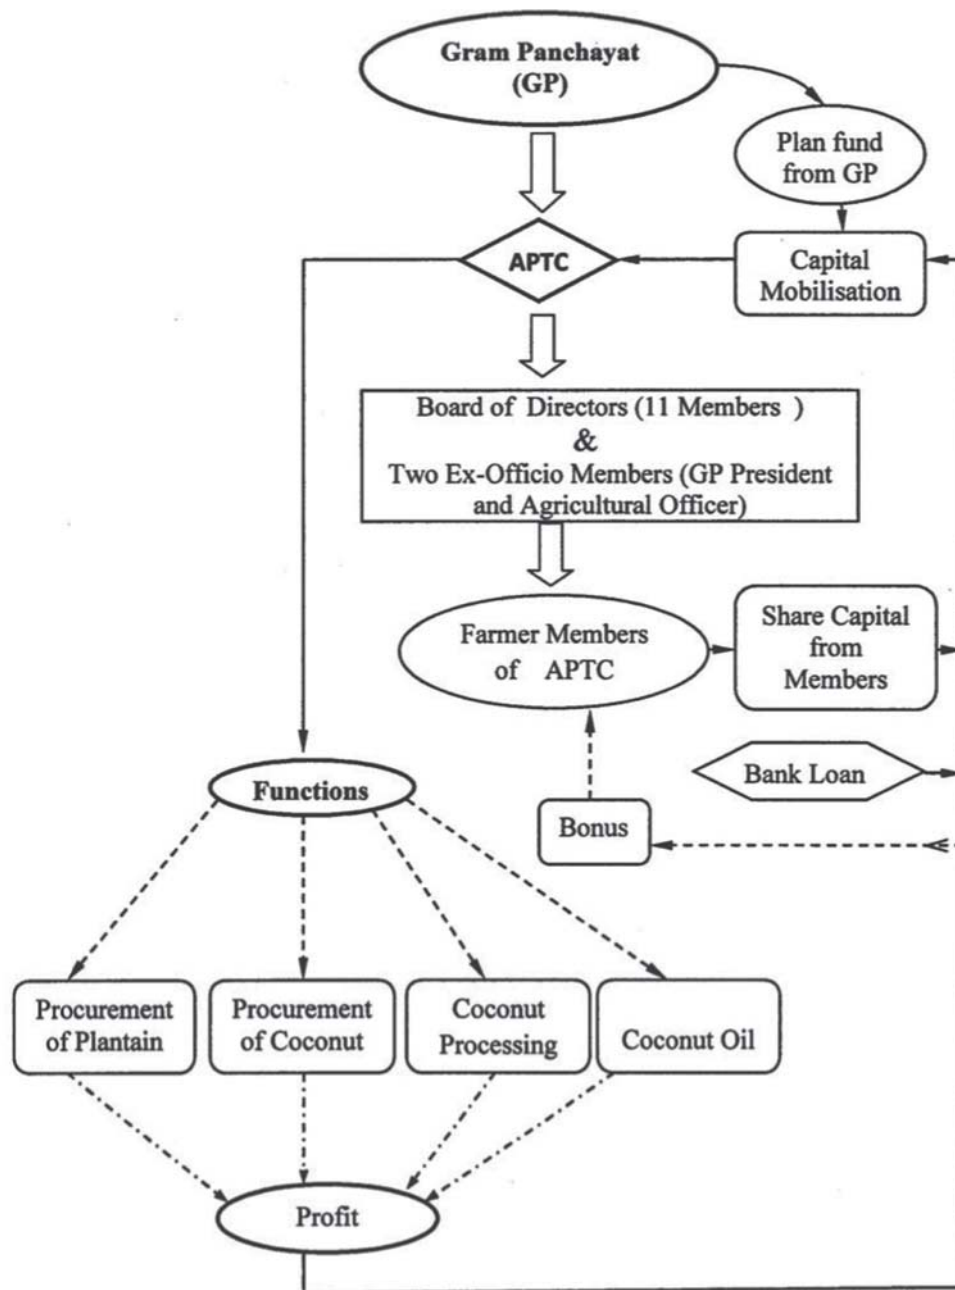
Gram Panchayat (GP)

Plan fund from GP

APTC

Capital Mobilisation

Board of Directors (11 Members )
&
Two Ex-Officio Members (GP President and Agricultural Officer)

Farmer Members of APTC

Share Capital from Members

Bank Loan

Bonus

Functions

Procurement of Plantain

Procurement of Coconut

Coconut Processing

Coconut Oil

Profit